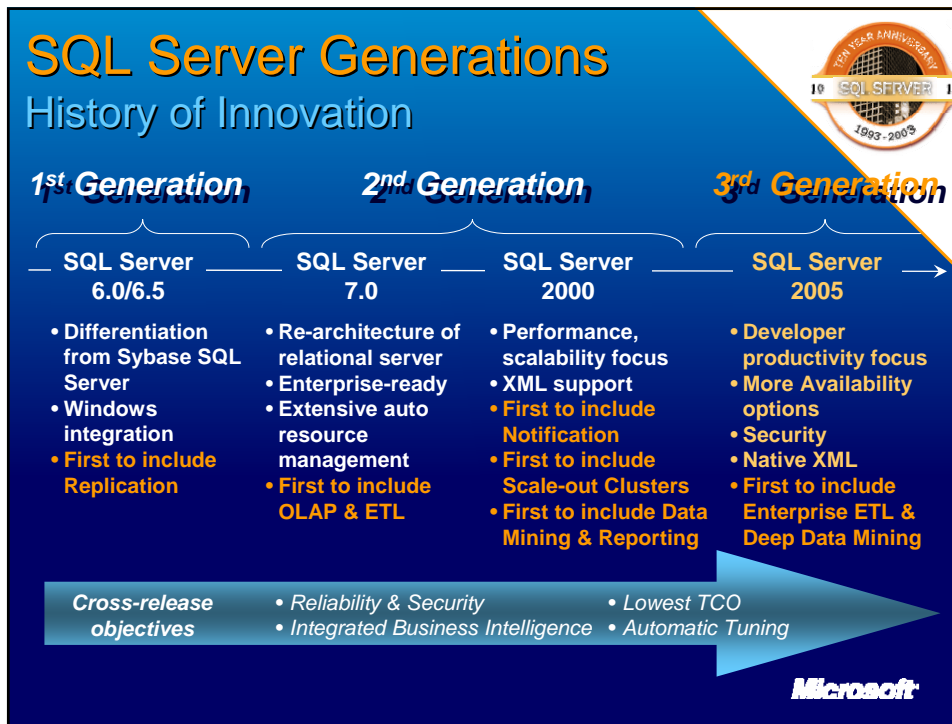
SQL Server Generations
History of Innovation

TEN YEAR ANNIVERSARY
10 SQL SERVER 10
1993-2003

$1^{st}$ Generation

$2^{nd}$ Generation

$3^{rd}$ Generation

SQL Server 6.0/6.5

• Differentiation from Sybase SQL Server
• Windows integration
• First to include Replication

SQL Server 7.0

• Re-architecture of relational server
• Enterprise-ready
• Extensive auto resource management
• First to include OLAP & ETL

SQL Server 2000

• Performance, scalability focus
• XML support
• First to include Notification
• First to include Scale-out Clusters
• First to include Data Mining & Reporting

SQL Server 2005

• Developer productivity focus
• More Availability options
• Security
• Native XML
• First to include Enterprise ETL & Deep Data Mining

Cross-release objectives

• Reliability & Security
• Integrated Business Intelligence
• Lowest TCO
• Automatic Tuning

Microsoft